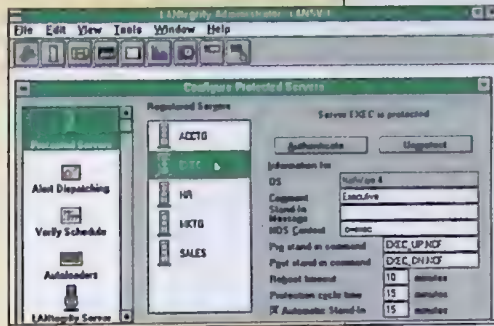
LANtegrity Administrator - [ANV1]
File Edit View Tools Window Help

Configure Protected Servers

Protected Servers
Alert Dispatching
Verify Schedule
Autoloaders
LANtegrity Server

Registered Servers
ACCTG
EXEC
HR
MKTG
SALES

Server EXEC is protected
Authenticate
Unprotect
Information for
OS NetWare 4
Comment Executive
Stand-in Message
NDS Context o=exec
Pre stand-in command EXEC_UP.NCF
Post stand-in command EXEC_DN.NCF
Reboot timeout 10 minutes
Protection cycle time 15 minutes
☒ Automatic Stand-in 15 minutes